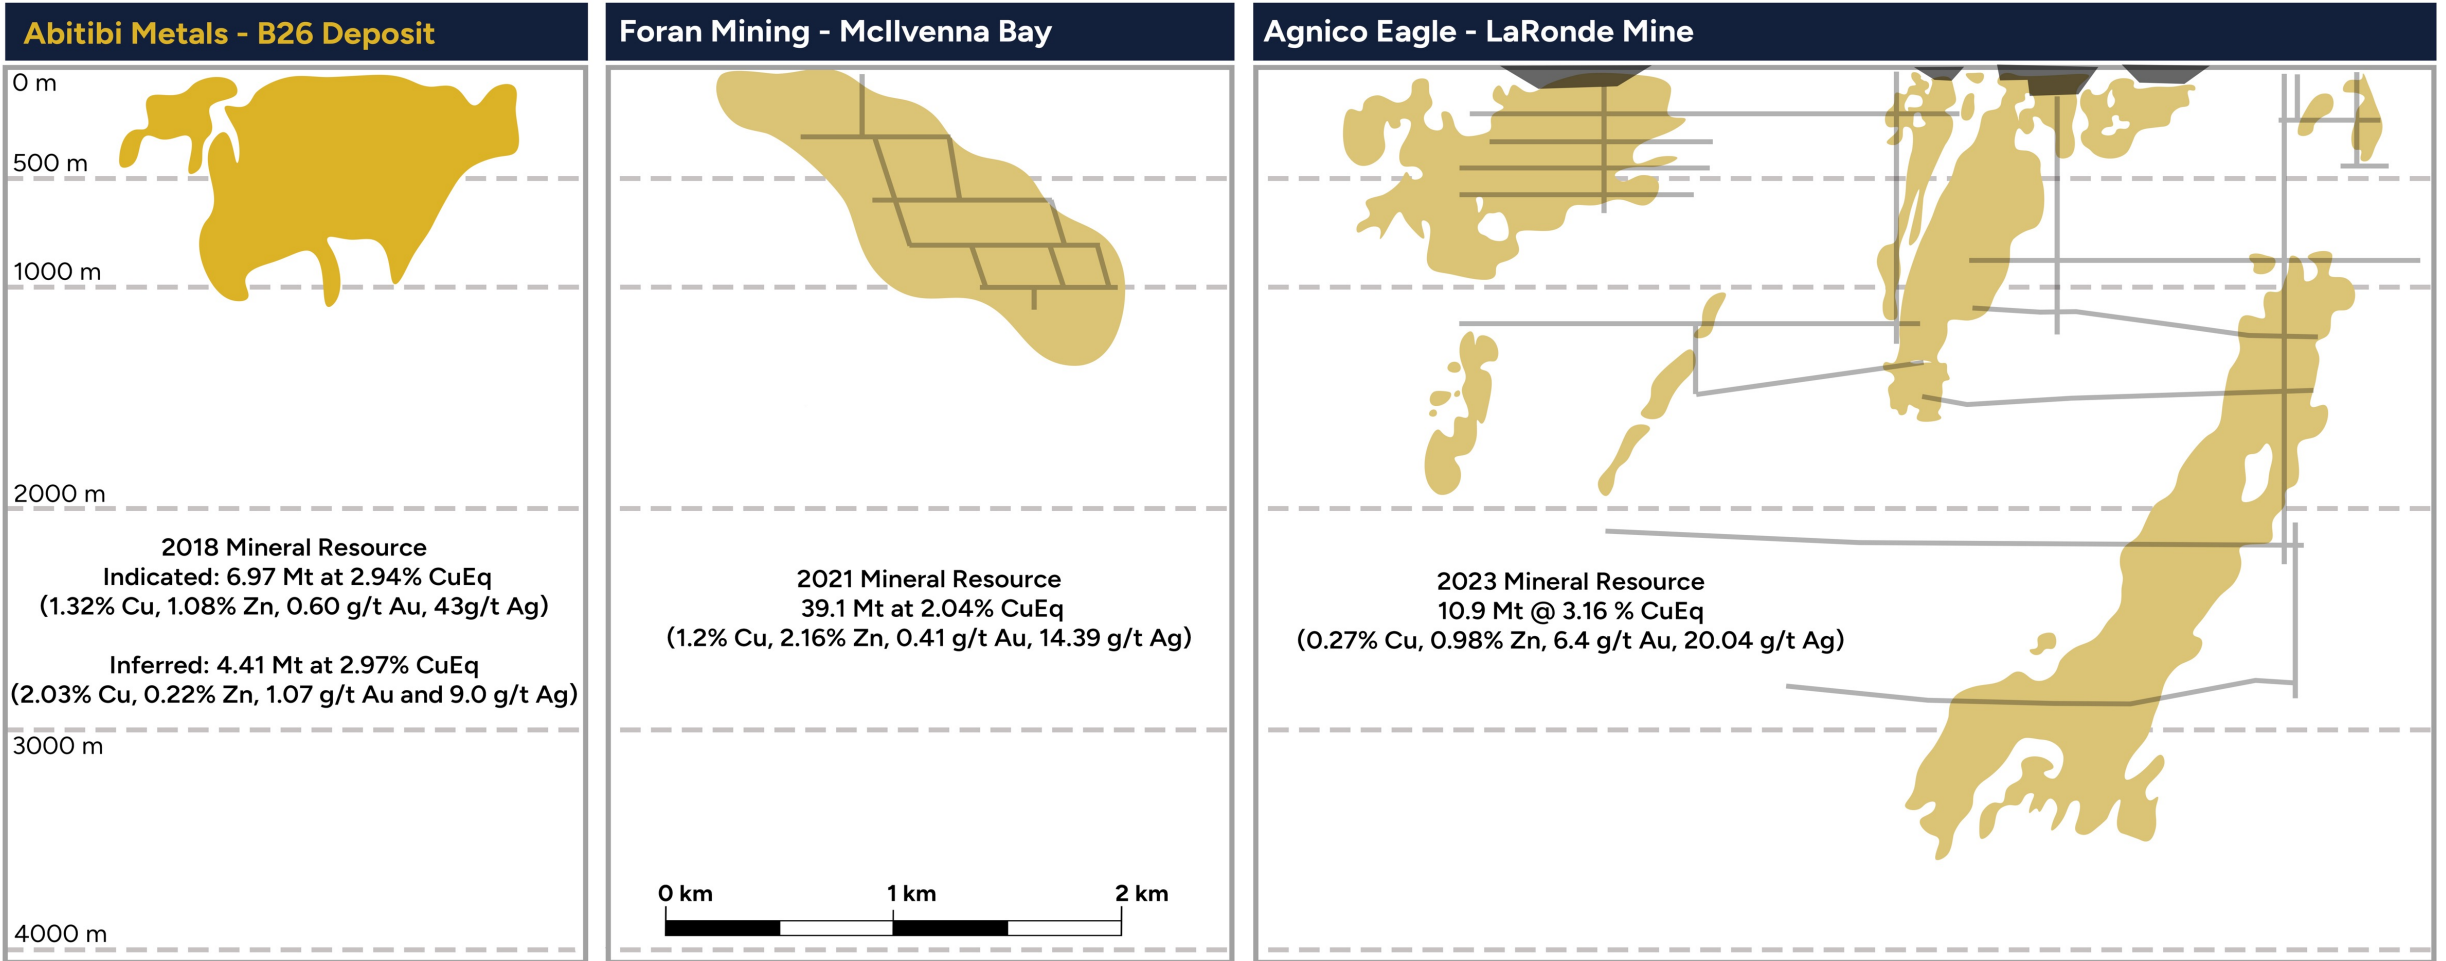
Abitibi Metals - B26 Deposit

0 m

500 m

1000 m

2000 m

2018 Mineral Resource
Indicated: 6.97 Mt at 2.94% CuEq
(1.32% Cu, 1.08% Zn, 0.60 g/t Au, 43g/t Ag)

Inferred: 4.41 Mt at 2.97% CuEq
(2.03% Cu, 0.22% Zn, 1.07 g/t Au and 9.0 g/t Ag)

3000 m

4000 m

Foran Mining - McIlvenna Bay

2021 Mineral Resource
39.1 Mt at 2.04% CuEq
(1.2% Cu, 2.16% Zn, 0.41 g/t Au, 14.39 g/t Ag)

0 km 1 km 2 km

Agnico Eagle - LaRonde Mine

2023 Mineral Resource
10.9 Mt @ 3.16 % CuEq
(0.27% Cu, 0.98% Zn, 6.4 g/t Au, 20.04 g/t Ag)